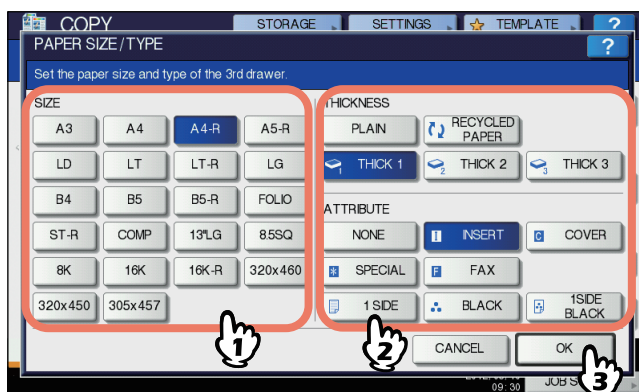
COPY
STORAGE
SETTINGS
TEMPLATE
?
PAPER SIZE/TYPE
?
Set the paper size and type of the 3rd drawer.

SIZE
A3
A4
A4-R
A5-R
LD
LT
LT-R
LG
B4
B5
B5-R
FOLIO
ST-R
COMP
13"LG
8.5SQ
8K
16K
16K-R
320x460
320x450
305x457

THICKNESS
PLAIN
RECYCLED PAPER
THICK 1
THICK 2
THICK 3

ATTRIBUTE
NONE
INSERT
COVER
SPECIAL
FAX
1 SIDE
BLACK
1SIDE BLACK

CANCEL
OK

1
2
3
09:30
JOB S